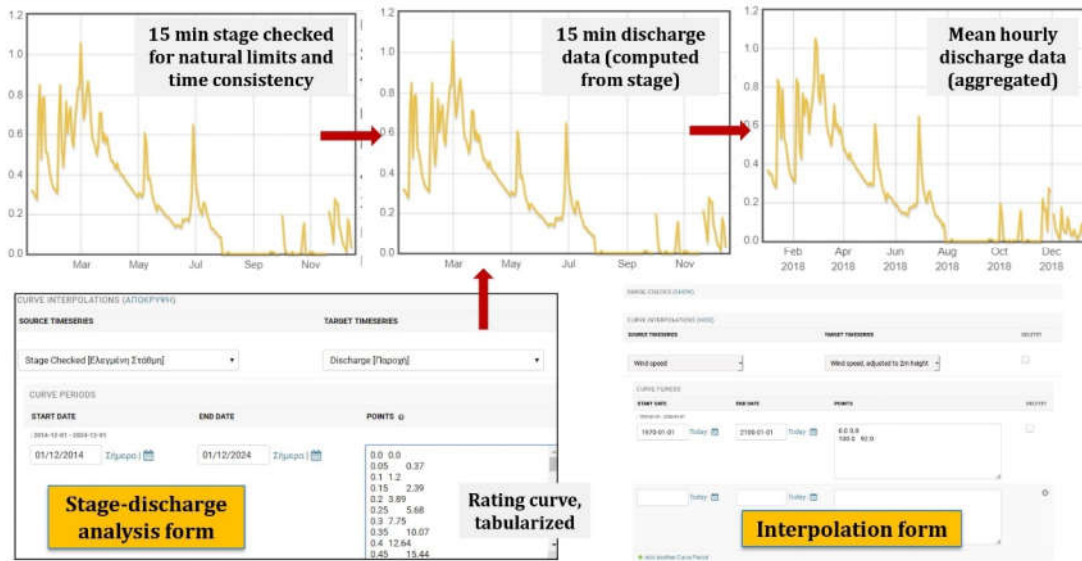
1.2
1.0
0.8
0.6
0.4
0.2
0.0
Mar May Jul Sep Nov

15 min stage checked for natural limits and time consistency

1.2
1.0
0.8
0.6
0.4
0.2
0.0
Mar May Jul Sep Nov

15 min discharge data (computed from stage)

1.2
1.0
0.8
0.6
0.4
0.2
0.0
Feb 2018 Apr 2018 Jun 2018 Aug 2018 Oct 2018 Dec 2018

Mean hourly discharge data (aggregated)

CURVE INTERPOLATIONS (ΑΠΟΚΡΥΨΗ)

SOURCE TIMESERIES
TARGET TIMESERIES

Stage Checked [Ελεγμένη Στάθμη]
Discharge [Παροχή]

CURVE PERIODS

START DATE
END DATE
POINTS

2014-12-01 - 2024-12-01

01/12/2014 Σήμερα |
01/12/2024 Σήμερα |

0.0 0.0
0.05 0.37
0.1 1.2
0.15 2.39
0.2 3.89
0.25 5.68
0.3 7.75
0.35 10.07
0.4 12.64
0.45 15.44

Stage-discharge analysis form

Rating curve, tabularized

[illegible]

CURVE INTERPOLATIONS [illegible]

SOURCE TIMESERIES
TARGET TIMESERIES
DELETE?

Wind speed
Wind speed, adjusted to 2m height

CURVE PERIODS

START DATE
END DATE
POINTS
DELETE?

1970-01-01 Today
2100-01-01 Today

0.0 0.0
100.0 92.0

Today
Today

Interpolation form

Add another Curve Period